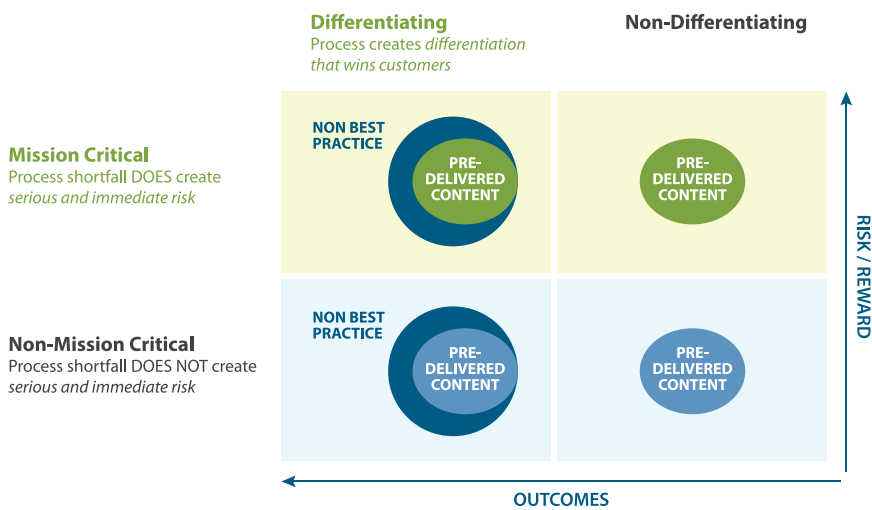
Differentiating
Process creates *differentiation that wins customers*

Non-Differentiating

Mission Critical
Process shortfall DOES create *serious and immediate risk*

Non-Mission Critical
Process shortfall DOES NOT create *serious and immediate risk*

NON BEST PRACTICE
PRE-DELIVERED CONTENT

PRE-DELIVERED CONTENT

NON BEST PRACTICE
PRE-DELIVERED CONTENT

PRE-DELIVERED CONTENT

RISK / REWARD

OUTCOMES